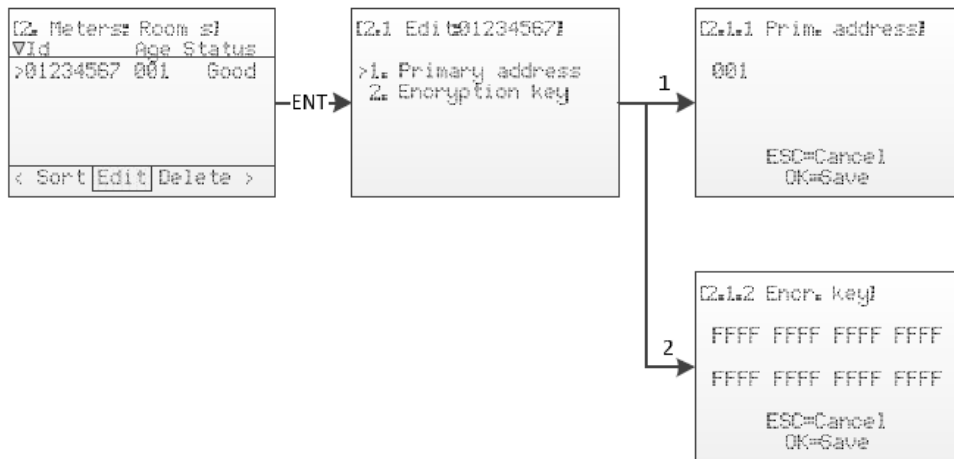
[2. Meters: Room s]
∇Id Age Status
>01234567 001 Good

< Sort Edit Delete >

ENT

[2.1 Edit 01234567]

>1. Primary address
2. Encryption key

1

[2.1.1 Prim. address]

001

ESC=Cancel
OK=Save

2

[2.1.2 Encr. key]

FFFF FFFF FFFF FFFF

FFFF FFFF FFFF FFFF

ESC=Cancel
OK=Save